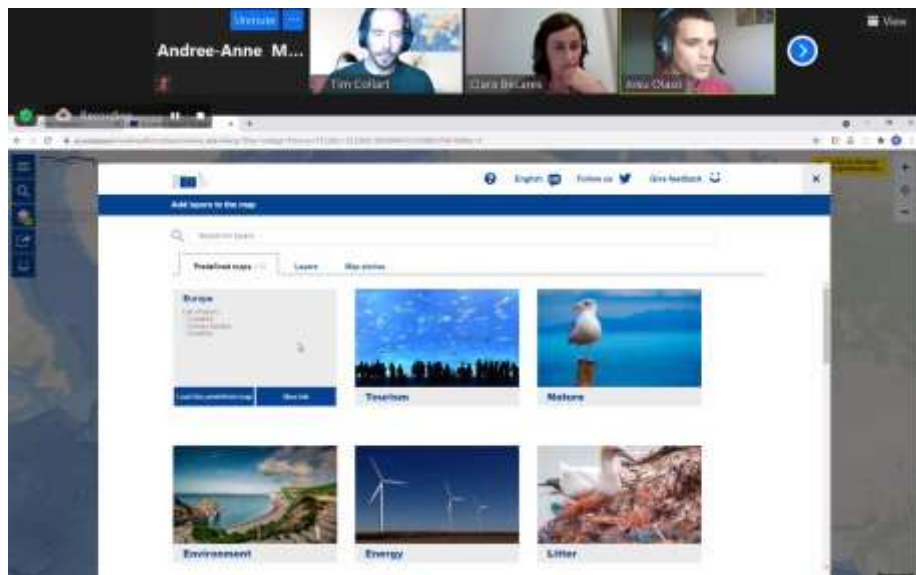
Unmute

Andree-Anne M...

Tim Collart

Clara Belarra

Anna Olassi

View

Recording...

English

Follow us

Give feedback

Add layers to the map

Search for layers

Predefined maps

Layers

Map stories

Europe

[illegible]

Load this predefined map

Show link

Tourism

Nature

Environment

Energy

Litter